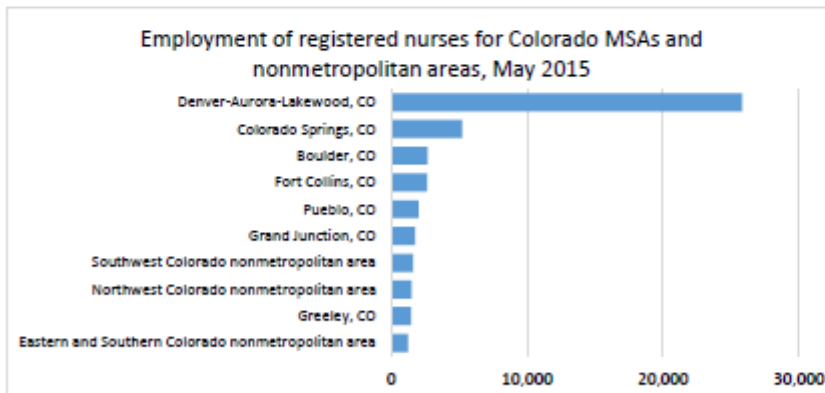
Employment of registered nurses for Colorado MSAs and nonmetropolitan areas, May 2015

Denver-Aurora-Lakewood, CO
Colorado Springs, CO
Boulder, CO
Fort Collins, CO
Pueblo, CO
Grand Junction, CO
Southwest Colorado nonmetropolitan area
Northwest Colorado nonmetropolitan area
Greeley, CO
Eastern and Southern Colorado nonmetropolitan area

0
10,000
20,000
30,000